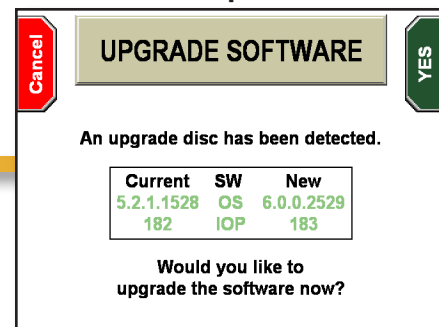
Cancel

UPGRADE SOFTWARE

YES

An upgrade disc has been detected.

| Current | SW | New |
|---|---|---|
| 5.2.1.1528 | OS | 6.0.0.2529 |
| 182 | IOP | 183 |

Would you like to upgrade the software now?